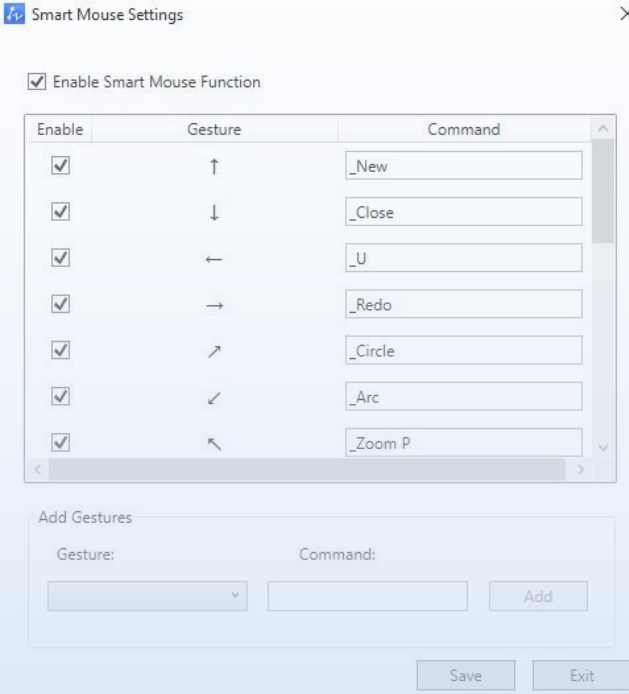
Smart Mouse Settings

Enable Smart Mouse Function

| Enable | Gesture | Command |
|---|---|---|
| ☑ | ↑ | _New |
| ☑ | ↓ | _Close |
| ☑ | ← | _U |
| ☑ | → | _Redo |
| ☑ | ↗ | _Circle |
| ☑ | ↙ | _Arc |
| ☑ | ↖ | _Zoom P |

Add Gestures

Gesture:

Command:

Add

Save

Exit